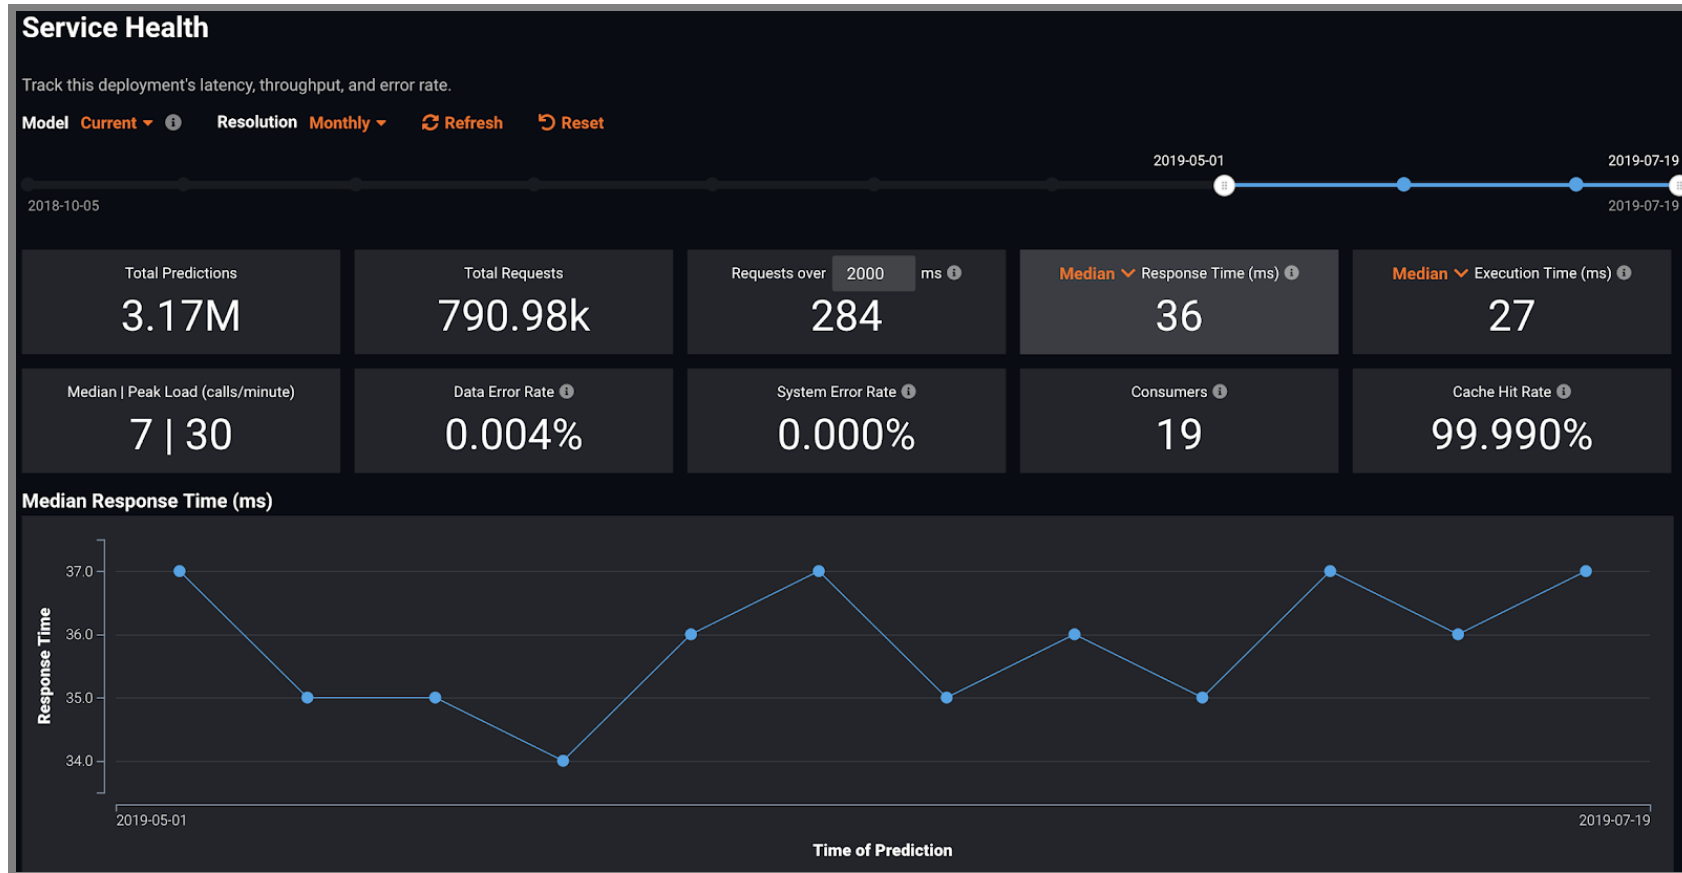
Service Health

Track this deployment's latency, throughput, and error rate.

Model Current ▾ ⓘ Resolution Monthly ▾ Refresh Reset

2019-05-01 2019-07-19

2018-10-05 2019-07-19

| Total Predictions | Total Requests | Requests over 2000 ms ⓘ | Median ⌄ Response Time (ms) ⓘ | Median ⌄ Execution Time (ms) ⓘ |
|---|---|---|---|---|
| 3.17M | 790.98k | 284 | 36 | 27 |
| Median \| Peak Load (calls/minute) | Data Error Rate ⓘ | System Error Rate ⓘ | Consumers ⓘ | Cache Hit Rate ⓘ |
| 7 \| 30 | 0.004% | 0.000% | 19 | 99.990% |

Median Response Time (ms)

Response Time

37.0
36.0
35.0
34.0

2019-05-01 2019-07-19

Time of Prediction